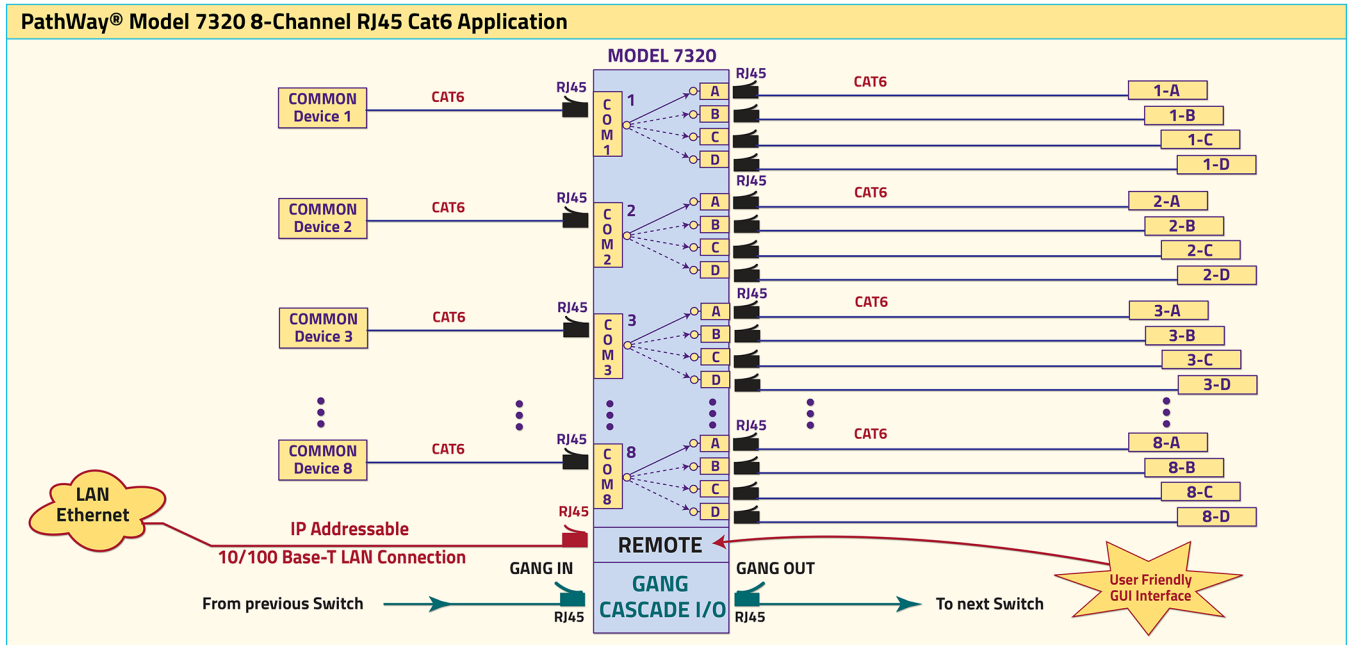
PathWay® Model 7320 8-Channel RJ45 Cat6 Application

MODEL 7320

COMMON Device 1
CAT6
RJ45
COM1
1
A
B
C
D
RJ45
CAT6
1-A
1-B
1-C
1-D

COMMON Device 2
CAT6
RJ45
COM2
2
A
B
C
D
RJ45
CAT6
2-A
2-B
2-C
2-D

COMMON Device 3
CAT6
RJ45
COM3
3
A
B
C
D
RJ45
CAT6
3-A
3-B
3-C
3-D

COMMON Device 8
CAT6
RJ45
COM8
8
A
B
C
D
RJ45
CAT6
8-A
8-B
8-C
8-D

LAN Ethernet
RJ45
IP Addressable
10/100 Base-T LAN Connection
REMOTE
User Friendly GUI Interface

GANG IN
GANG OUT
From previous Switch
RJ45
GANG CASCADE I/O
RJ45
To next Switch